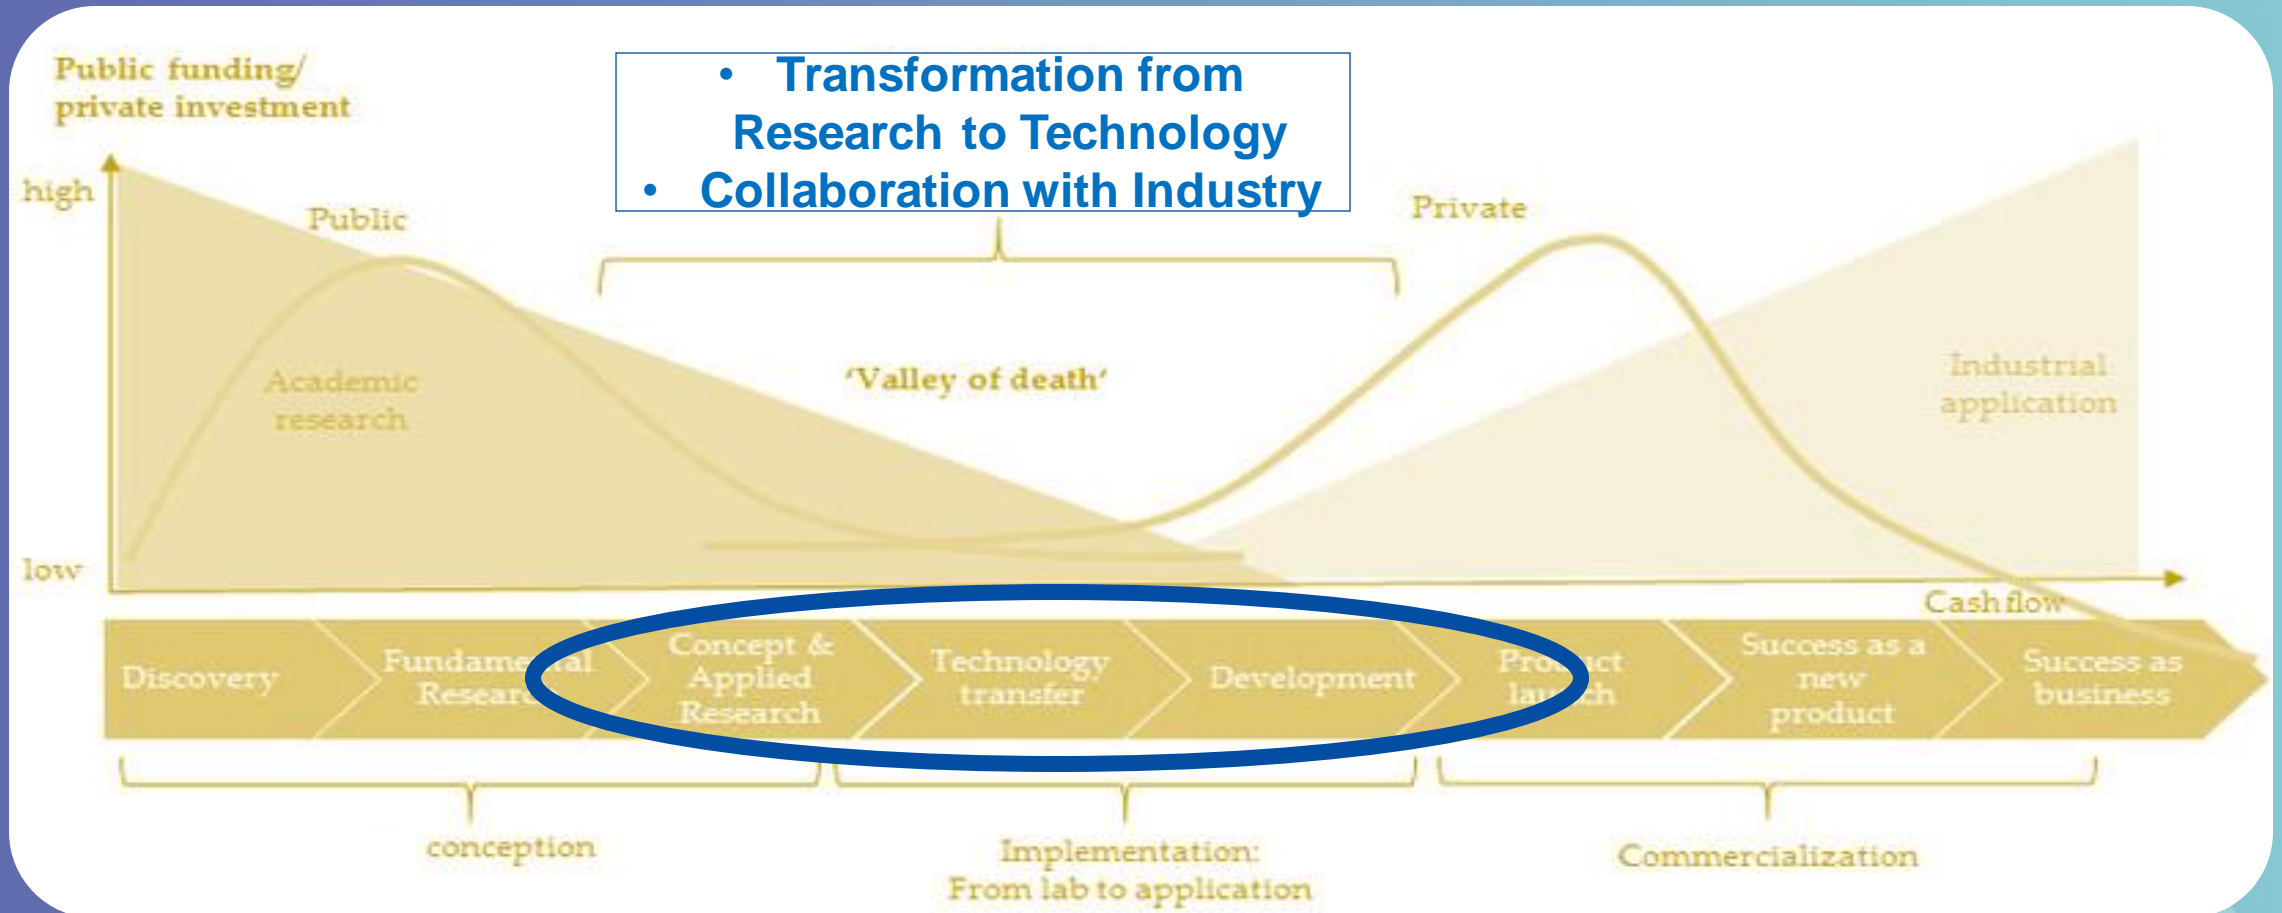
Public funding/ private investment

- Transformation from Research to Technology
- Collaboration with Industry

high

Public

Private

Academic research

'Valley of death'

Industrial application

low

Cashflow

Discovery

Fundamental Research

Concept & Applied Research

Technology transfer

Development

Product launch

Success as a new product

Success as business

conception

Implementation: From lab to application

Commercialization